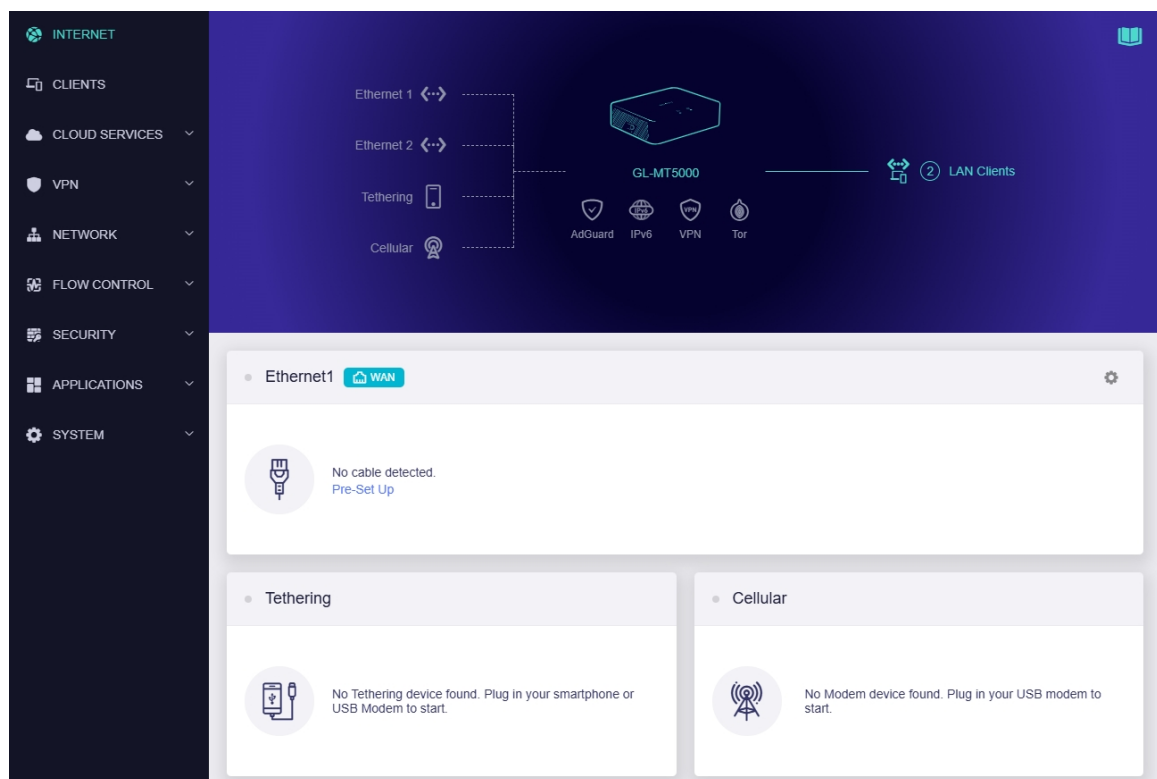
INTERNET
CLIENTS
CLOUD SERVICES
VPN
NETWORK
FLOW CONTROL
SECURITY
APPLICATIONS
SYSTEM

Ethernet 1
Ethernet 2
Tethering
Cellular
GL-MT5000
AdGuard IPv6 VPN Tor
2 LAN Clients

Ethernet1 WAN

No cable detected.
Pre-Set Up

Tethering

No Tethering device found. Plug in your smartphone or USB Modem to start.

Cellular

No Modem device found. Plug in your USB modem to start.